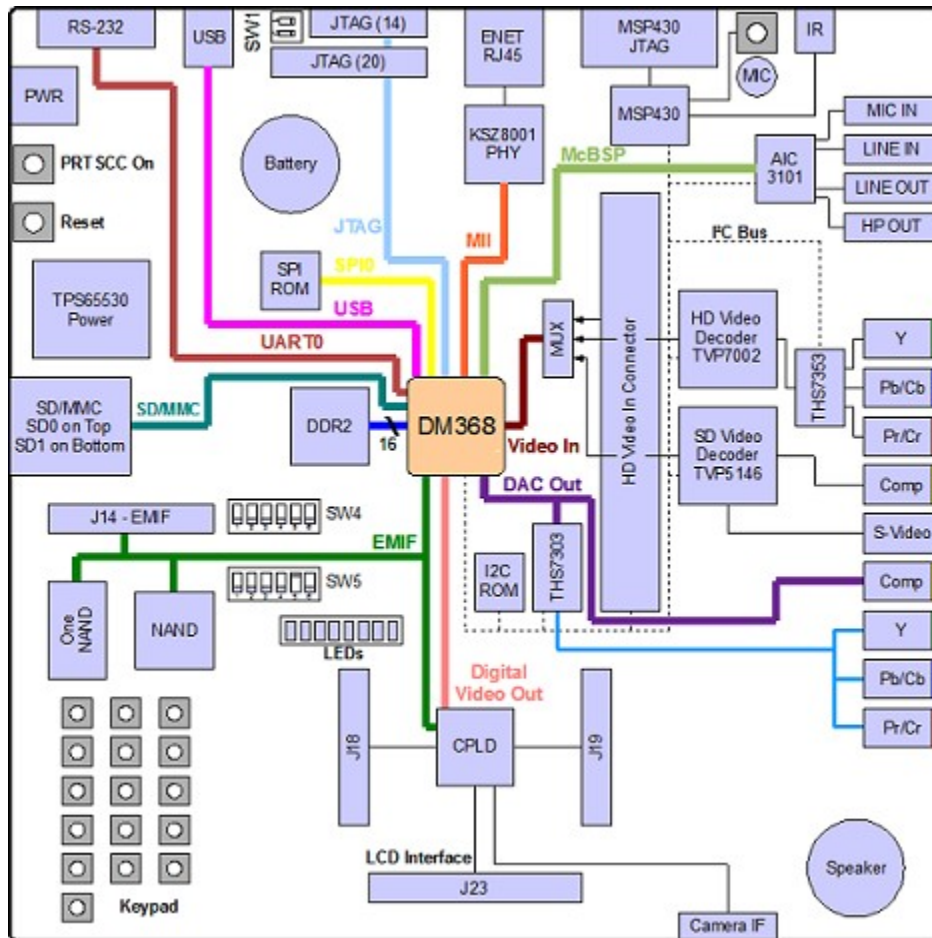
RS-232
USB
SW1
JTAG (14)
JTAG (20)
ENET RJ45
MSP430 JTAG
IR
MIC
PWR
MSP430
MIC IN
KSZ8001 PHY
LINE IN
PRT SCC On
Battery
McBSP
AIC 3101
LINE OUT
Reset
JTAG
HP OUT
MII
I²C Bus
SPI ROM
SPI0
TPS65530 Power
USB
MUX
HD Video Decoder TVP7002
Y
UART0
HD Video In Connector
THS7353
Pb/Cb
SD/MMC SD0 on Top SD1 on Bottom
SD/MMC
DDR2
DM368
16
Pr/Cr
Video In
SD Video Decoder TVP5146
Comp
DAC Out
J14 - EMIF
SW4
S-Video
EMIF
I2C ROM
THS7303
SW5
Comp
One NAND
NAND
Y
LEDs
Digital Video Out
Pb/Cb
Pr/Cr
J18
CPLD
J19
Speaker
LCD Interface
J23
Keypad
Camera IF